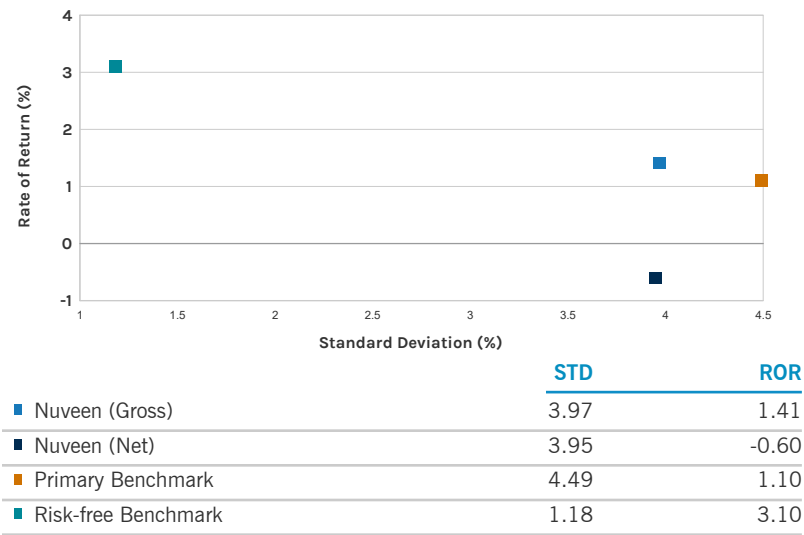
4
3
2
1
0
-1
Rate of Return (%)
1
1.5
2
2.5
3
3.5
4
4.5
Standard Deviation (%)

| | STD | ROR |
|---|---|---|
| Nuveen (Gross) | 3.97 | 1.41 |
| Nuveen (Net) | 3.95 | -0.60 |
| Primary Benchmark | 4.49 | 1.10 |
| Risk-free Benchmark | 1.18 | 3.10 |